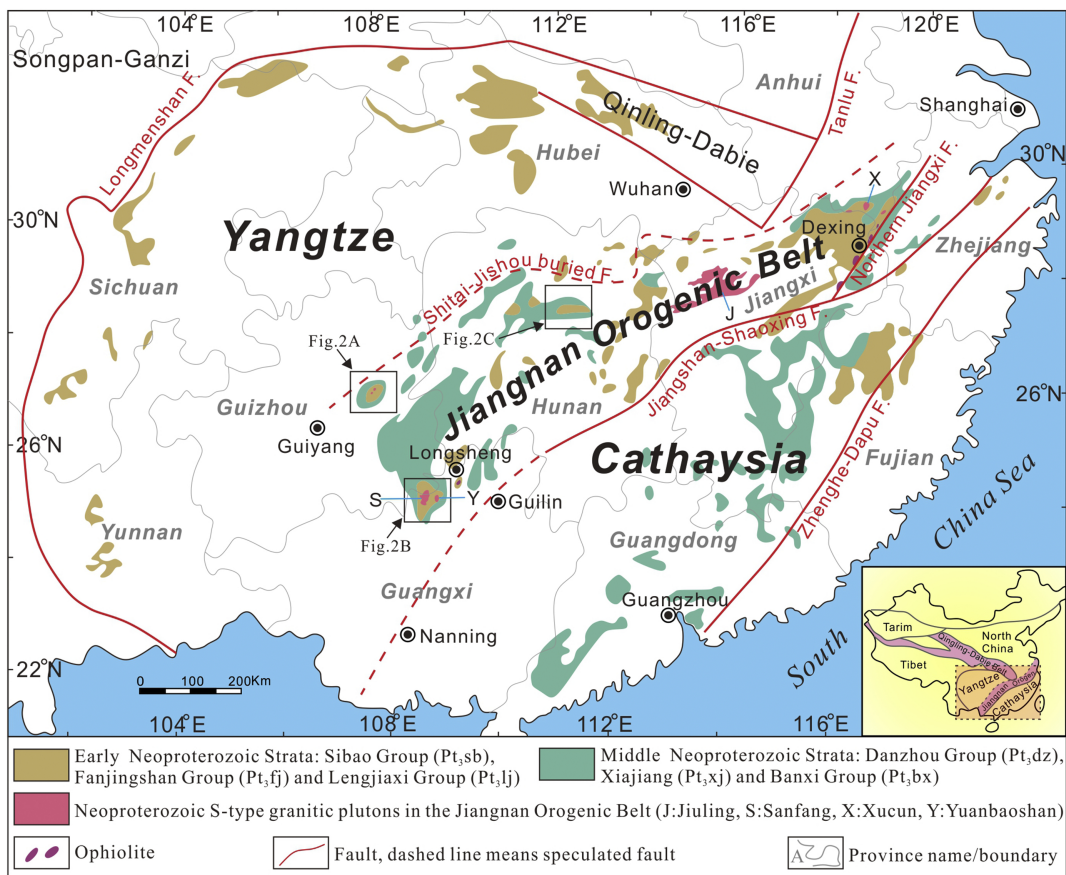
104°E 108°E 112°E 116°E 120°E

Songpan-Ganzi

Longmenshan F.

Qinling-Dabie

Anhui

Tanlu F.

Shanghai

30°N

Hubei

Wuhan

30°N

Yangtze

X

Dexing

Northern Jiangxi F.

Zhejiang

Sichuan

Shitai-Jishou buried F.

Jiangnan Orogenic Belt

J

Jiangxi

Fig.2C

Fig.2A

Jiangshan-Shaoxing F.

26°N

Guizhou

Hunan

Guiyang

26°N

Longsheng

Cathaysia

Zhenghe-Dapu F.

Fujian

S

Y

Guilin

Yunnan

Fig.2B

Guangdong

China Sea

Guangxi

Guangzhou

Nanning

South

22°N

0 100 200Km

104°E 108°E 112°E 116°E

Tarim

North China

Qinling-Dabie Belt

Tibet

Yangtze

Jiangnan Orogen

Cathaysia

Early Neoproterozoic Strata: Sibao Group ($Pt_3sb$), Fanjingshan Group ($Pt_3fj$) and Lengjiaxi Group ($Pt_3lj$)

Middle Neoproterozoic Strata: Danzhou Group ($Pt_3dz$), Xiajiang ($Pt_3xj$) and Banxi Group ($Pt_3bx$)

Neoproterozoic S-type granitic plutons in the Jiangnan Orogenic Belt (J:Jiuling, S:Sanfang, X:Xucun, Y:Yuanbaoshan)

Ophiolite

Fault, dashed line means speculated fault

A Province name/boundary